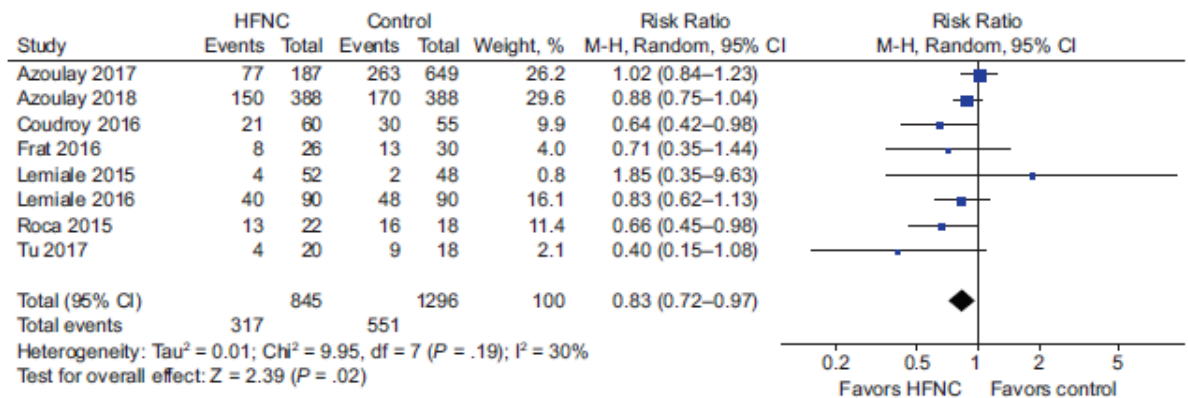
| Study | HFNC Events | HFNC Total | Control Events | Control Total | Weight, % | Risk Ratio M-H, Random, 95% CI |
|---|---|---|---|---|---|---|
| Azoulay 2017 | 77 | 187 | 263 | 649 | 26.2 | 1.02 (0.84–1.23) |
| Azoulay 2018 | 150 | 388 | 170 | 388 | 29.6 | 0.88 (0.75–1.04) |
| Coudroy 2016 | 21 | 60 | 30 | 55 | 9.9 | 0.64 (0.42–0.98) |
| Frat 2016 | 8 | 26 | 13 | 30 | 4.0 | 0.71 (0.35–1.44) |
| Lemiale 2015 | 4 | 52 | 2 | 48 | 0.8 | 1.85 (0.35–9.63) |
| Lemiale 2016 | 40 | 90 | 48 | 90 | 16.1 | 0.83 (0.62–1.13) |
| Roca 2015 | 13 | 22 | 16 | 18 | 11.4 | 0.66 (0.45–0.98) |
| Tu 2017 | 4 | 20 | 9 | 18 | 2.1 | 0.40 (0.15–1.08) |
| Total (95% CI) | | 845 | | 1296 | 100 | 0.83 (0.72–0.97) |
| Total events | 317 | | 551 | | | |

Heterogeneity: Tau$^2$ = 0.01; Chi$^2$ = 9.95, df = 7 (P = .19); I$^2$ = 30%
Test for overall effect: Z = 2.39 (P = .02)

Risk Ratio
M-H, Random, 95% CI
0.2 0.5 1 2 5
Favors HFNC Favors control